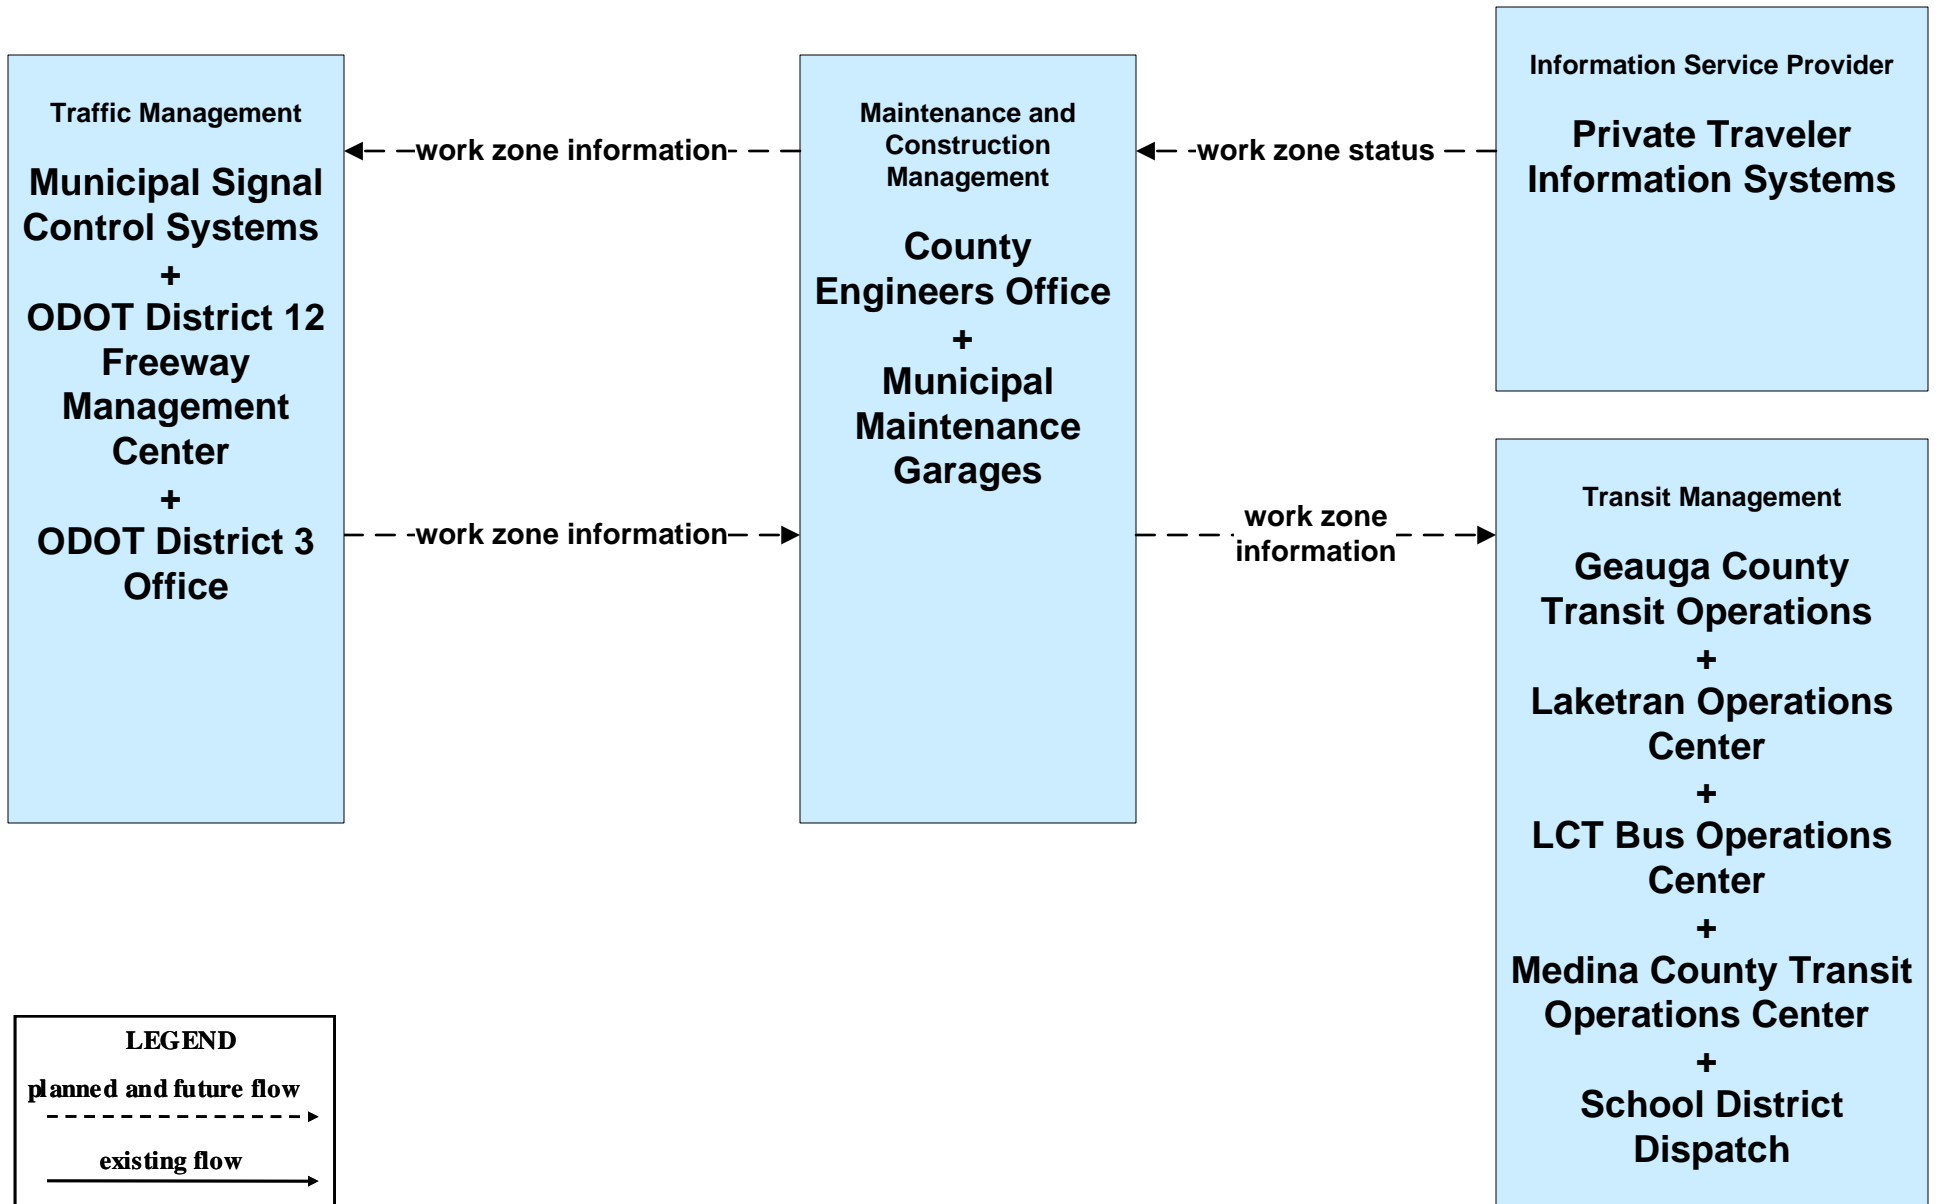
Traffic Management

Municipal Signal Control Systems
+
ODOT District 12 Freeway Management Center
+
ODOT District 3 Office

work zone information

work zone information

Maintenance and Construction Management

County Engineers Office
+
Municipal Maintenance Garages

work zone status

Information Service Provider

Private Traveler Information Systems

work zone information

Transit Management

Geauga County Transit Operations
+
Laketran Operations Center
+
LCT Bus Operations Center
+
Medina County Transit Operations Center
+
School District Dispatch

LEGEND

planned and future flow

existing flow